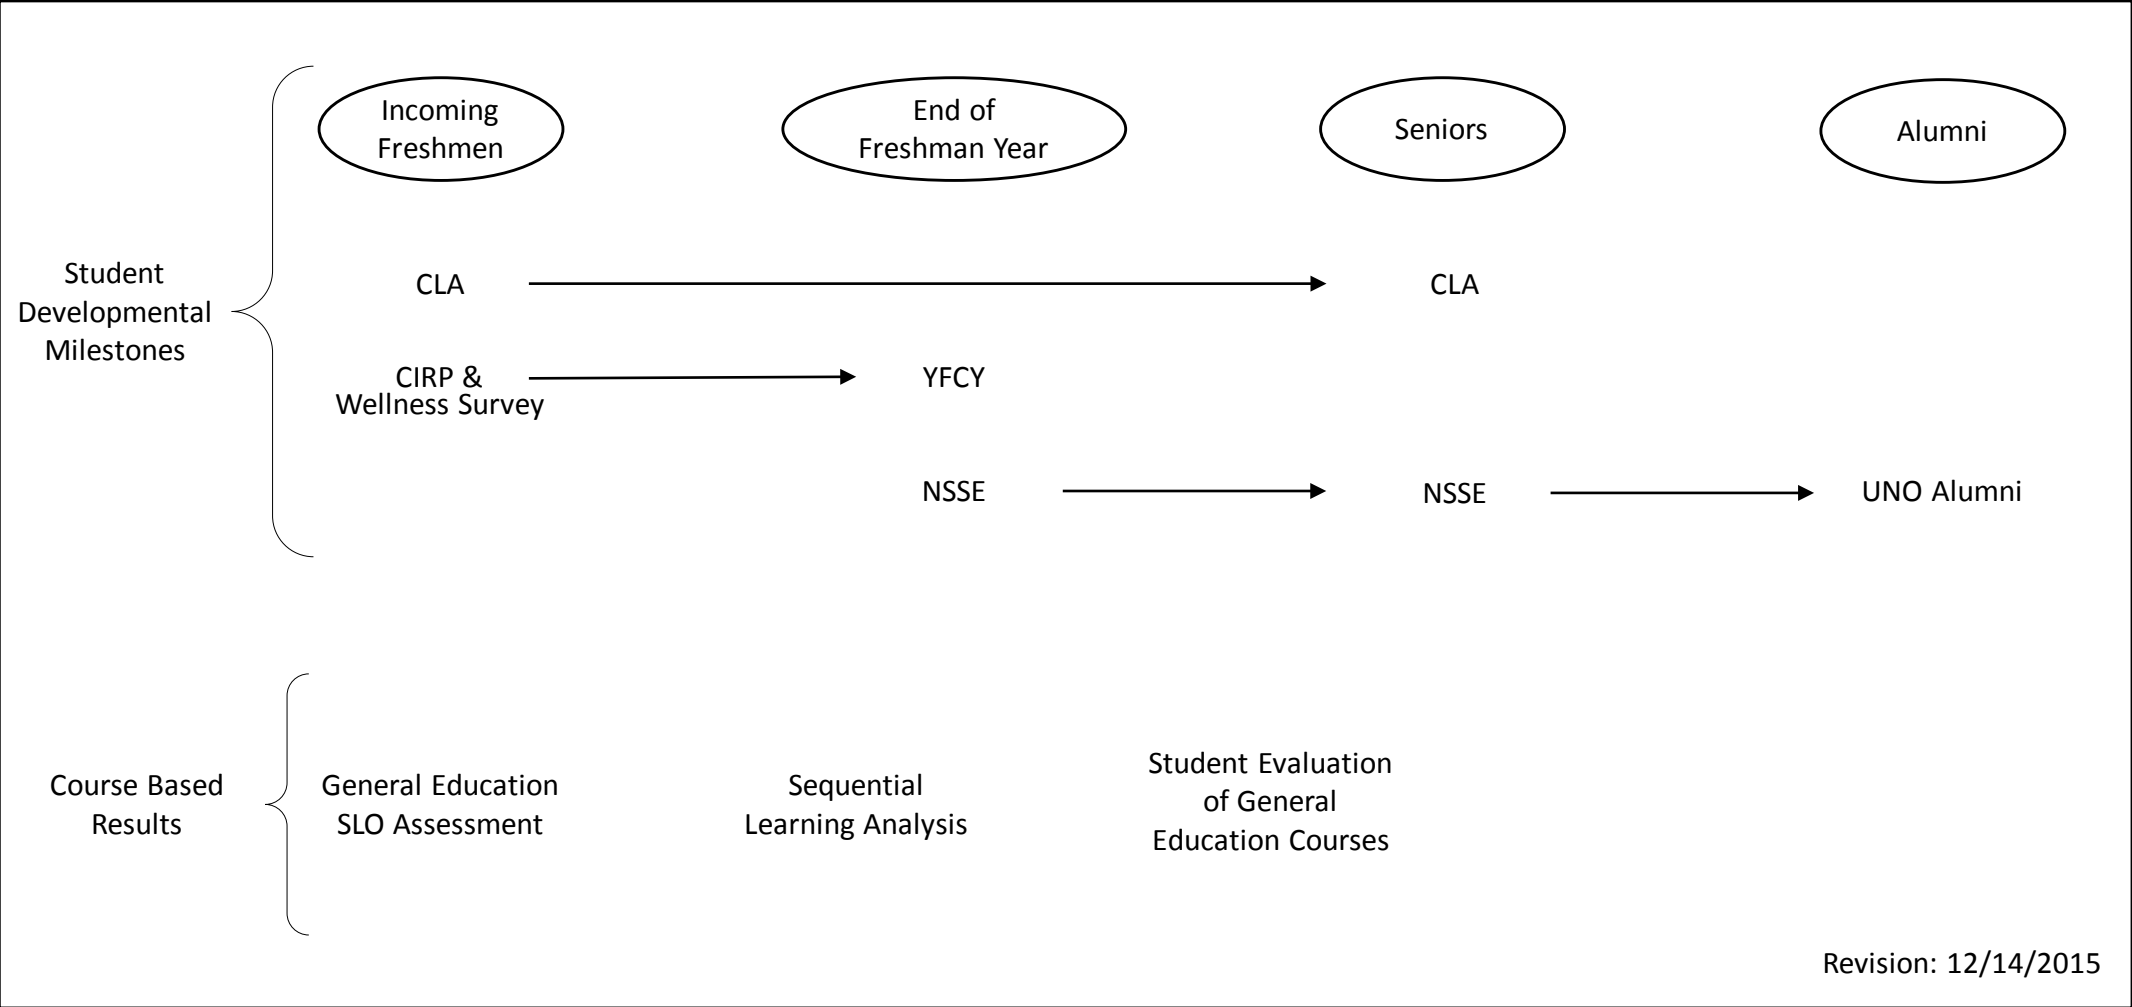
Incoming Freshmen

End of Freshman Year

Seniors

Alumni

Student Developmental Milestones

CLA

CLA

CIRP & Wellness Survey

YFCY

NSSE

NSSE

UNO Alumni

Course Based Results

General Education SLO Assessment

Sequential Learning Analysis

Student Evaluation of General Education Courses

Revision: 12/14/2015